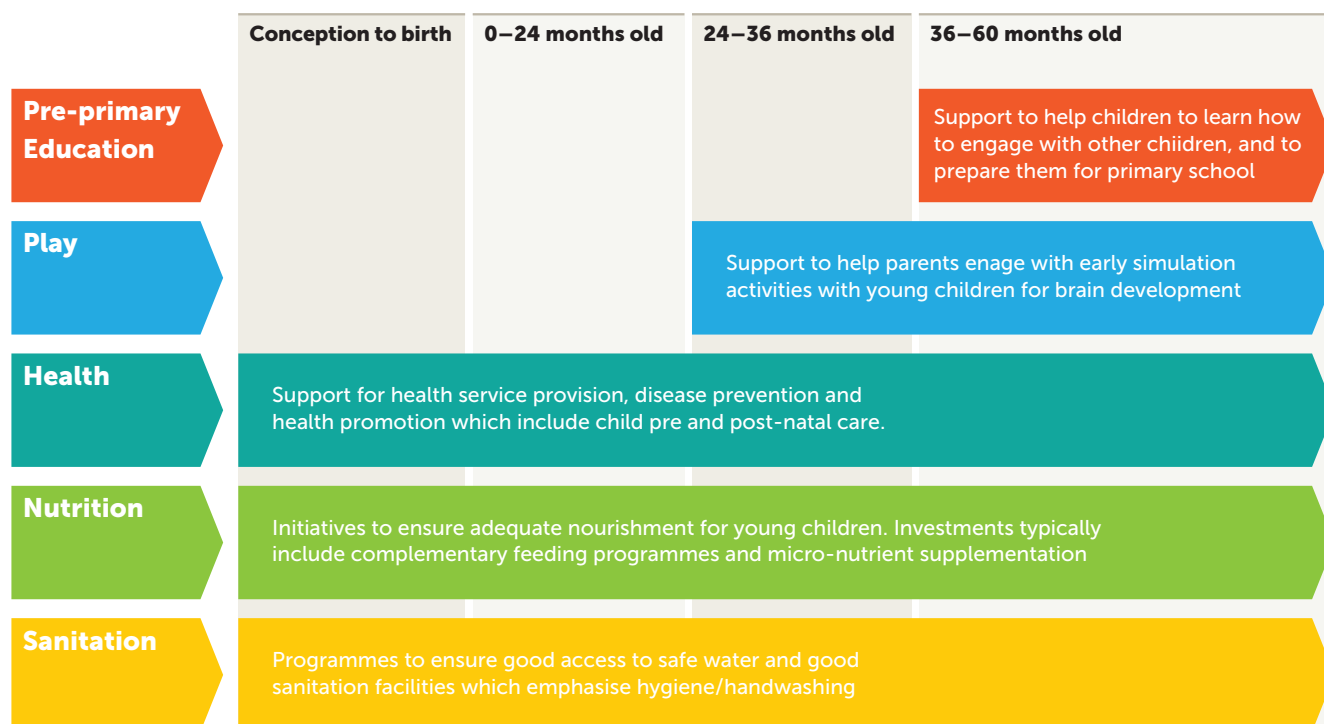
Conception to birth | 0–24 months old | 24–36 months old | 36–60 months old

Pre-primary Education

Support to help children to learn how to engage with other chiidren, and to prepare them for primary school

Play

Support to help parents enage with early simulation activities with young children for brain development

Health

Support for health service provision, disease prevention and health promotion which include child pre and post-natal care.

Nutrition

Initiatives to ensure adequate nourishment for young children. Investments typically include complementary feeding programmes and micro-nutrient supplementation

Sanitation

Programmes to ensure good access to safe water and good sanitation facilities which emphasise hygiene/handwashing